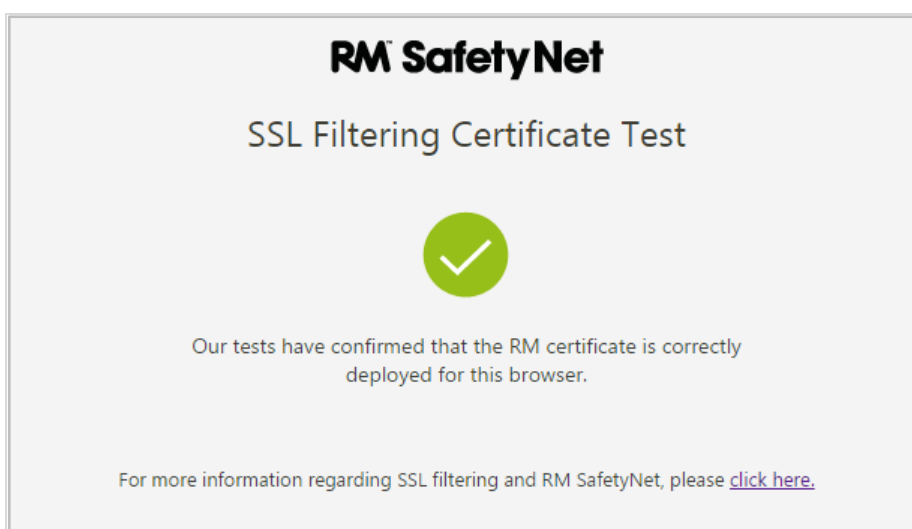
RM SafetyNet

SSL Filtering Certificate Test

Our tests have confirmed that the RM certificate is correctly deployed for this browser.

For more information regarding SSL filtering and RM SafetyNet, please click here.